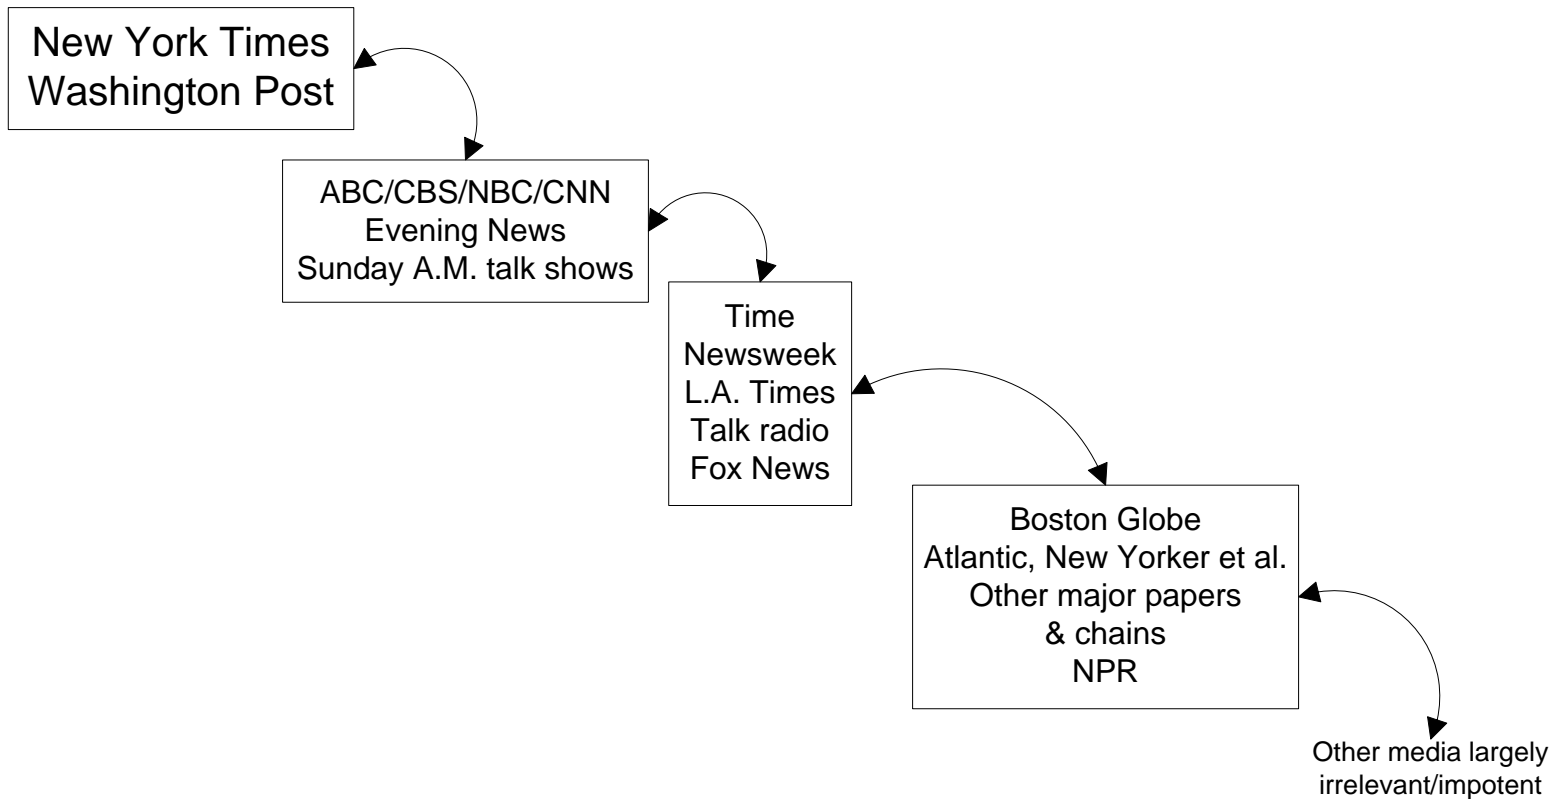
New York Times
Washington Post

ABC/CBS/NBC/CNN
Evening News
Sunday A.M. talk shows

Time
Newsweek
L.A. Times
Talk radio
Fox News

Boston Globe
Atlantic, New Yorker et al.
Other major papers
& chains
NPR

Other media largely
irrelevant/impotent